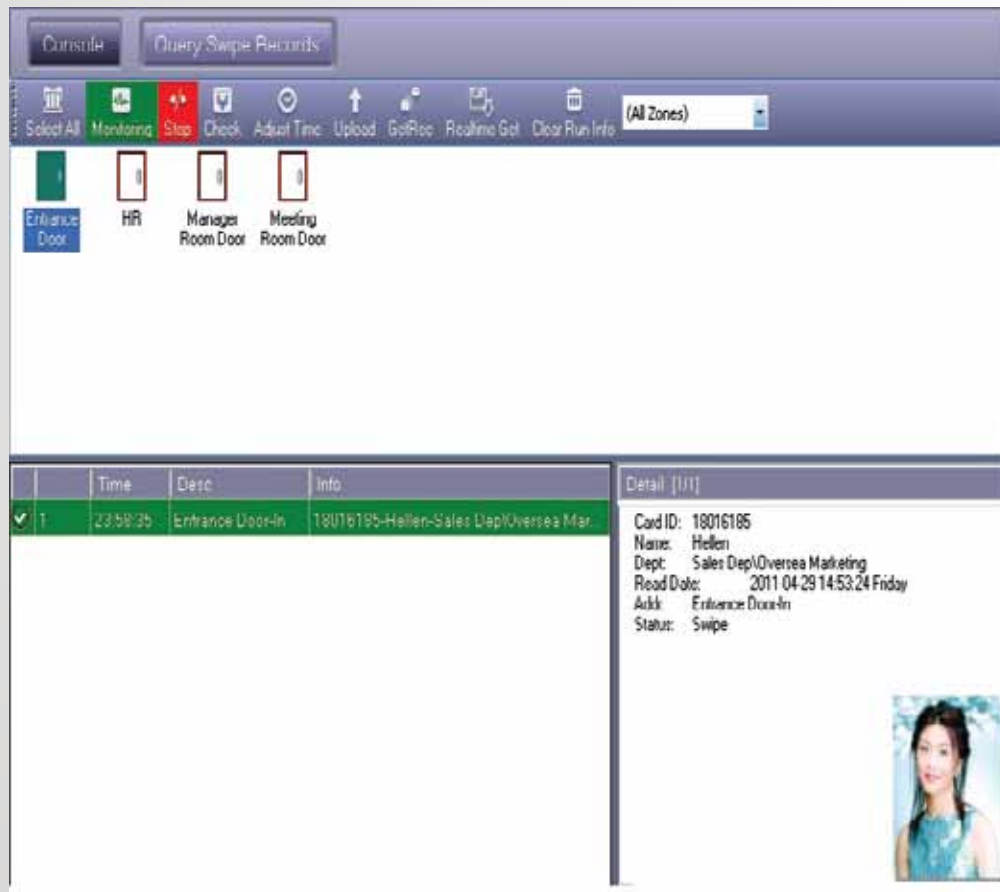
Console
Query Swipe Records

Select All
Monitoring
Stop
Check
Adjust Time
Upload
GotRec
Realtime Got
Clear Run Info
(All Zones)

Entrance Door
HR
Manager Room Door
Meeting Room Door

| | | Time | Desc | Info |
|---|---|---|---|---|
| ✔ | 1 | 23:58:35 | Entrance Door-In | 18016185-Hellen-Sales Dep\Oversea Mar... |

Detail [1/1]

Card ID: 18016185
Name: Hellen
Dept: Sales Dep\Oversea Marketing
Read Date: 2011 04-29 14:53:24 Friday
Addr: Entrance Door-In
Status: Swipe